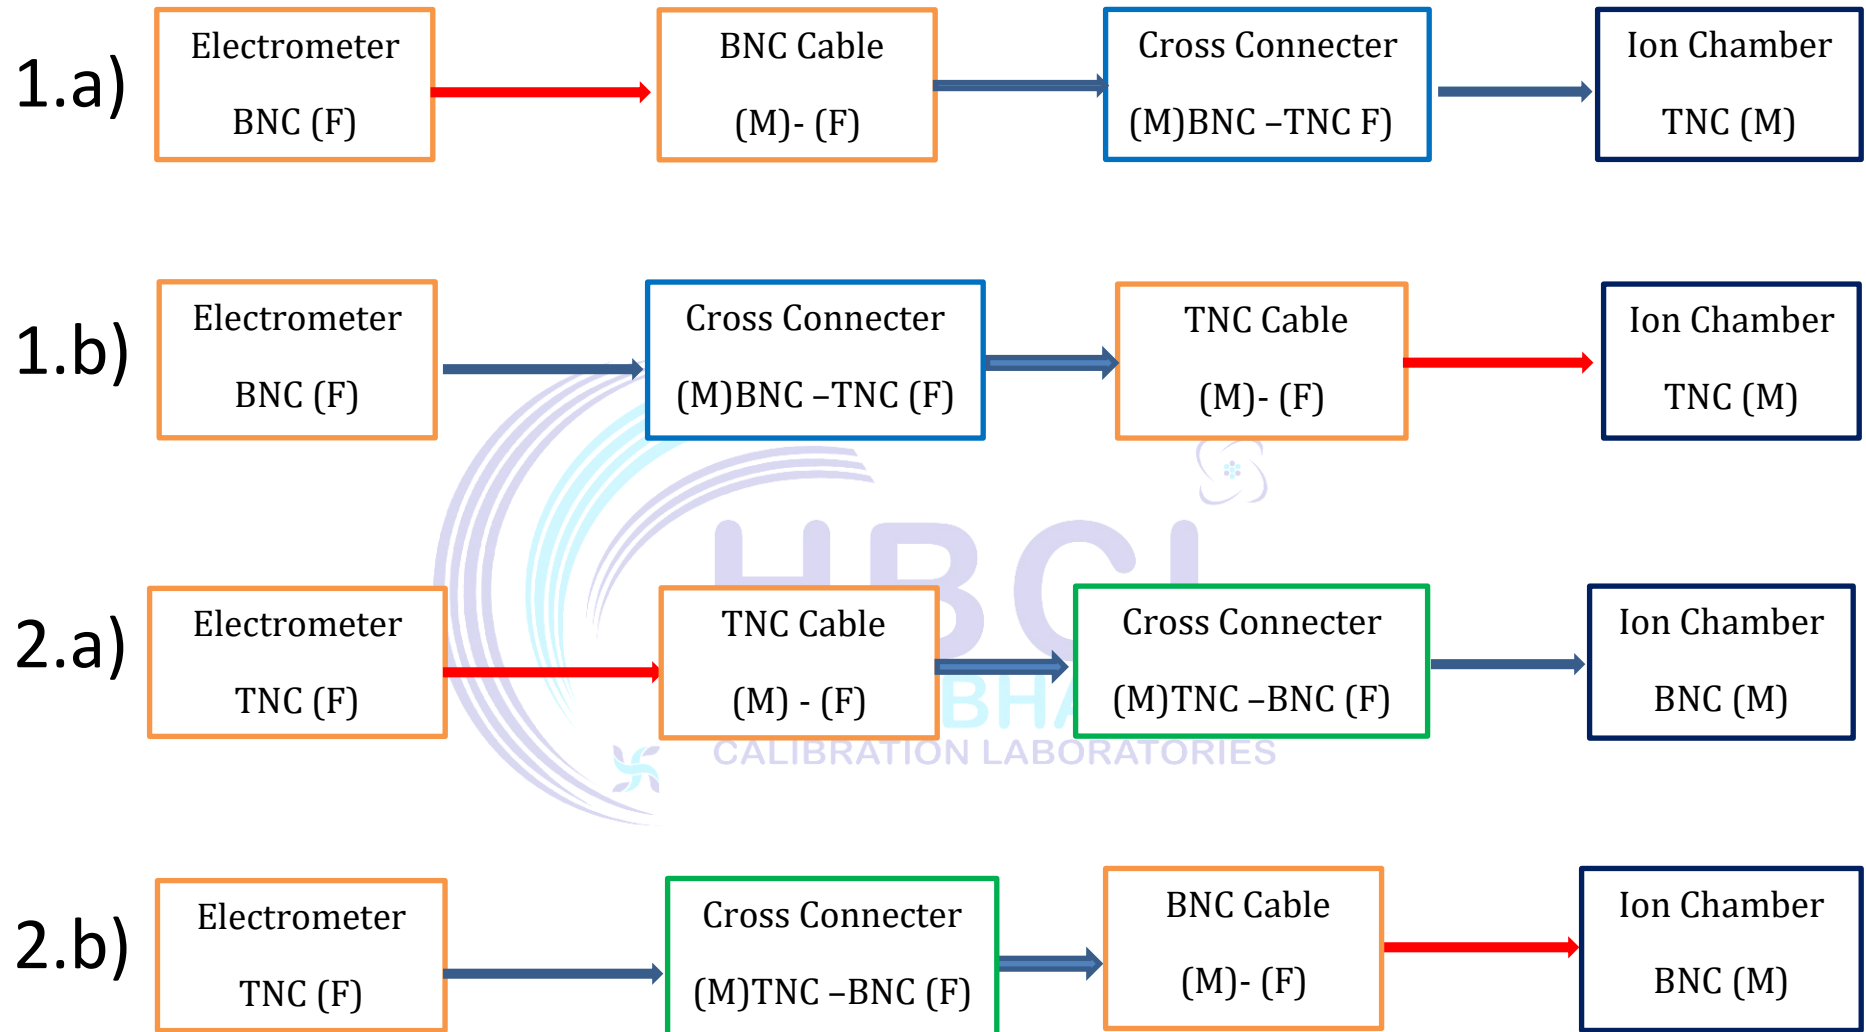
1.a)

Electrometer
BNC (F)

BNC Cable
(M)- (F)

Cross Connecter
(M)BNC –TNC F)

Ion Chamber
TNC (M)

1.b)

Electrometer
BNC (F)

Cross Connecter
(M)BNC –TNC (F)

TNC Cable
(M)- (F)

Ion Chamber
TNC (M)

2.a)

Electrometer
TNC (F)

TNC Cable
(M) - (F)

Cross Connecter
(M)TNC –BNC (F)

Ion Chamber
BNC (M)

HBCL
BHA
CALIBRATION LABORATORIES

2.b)

Electrometer
TNC (F)

Cross Connecter
(M)TNC –BNC (F)

BNC Cable
(M)- (F)

Ion Chamber
BNC (M)